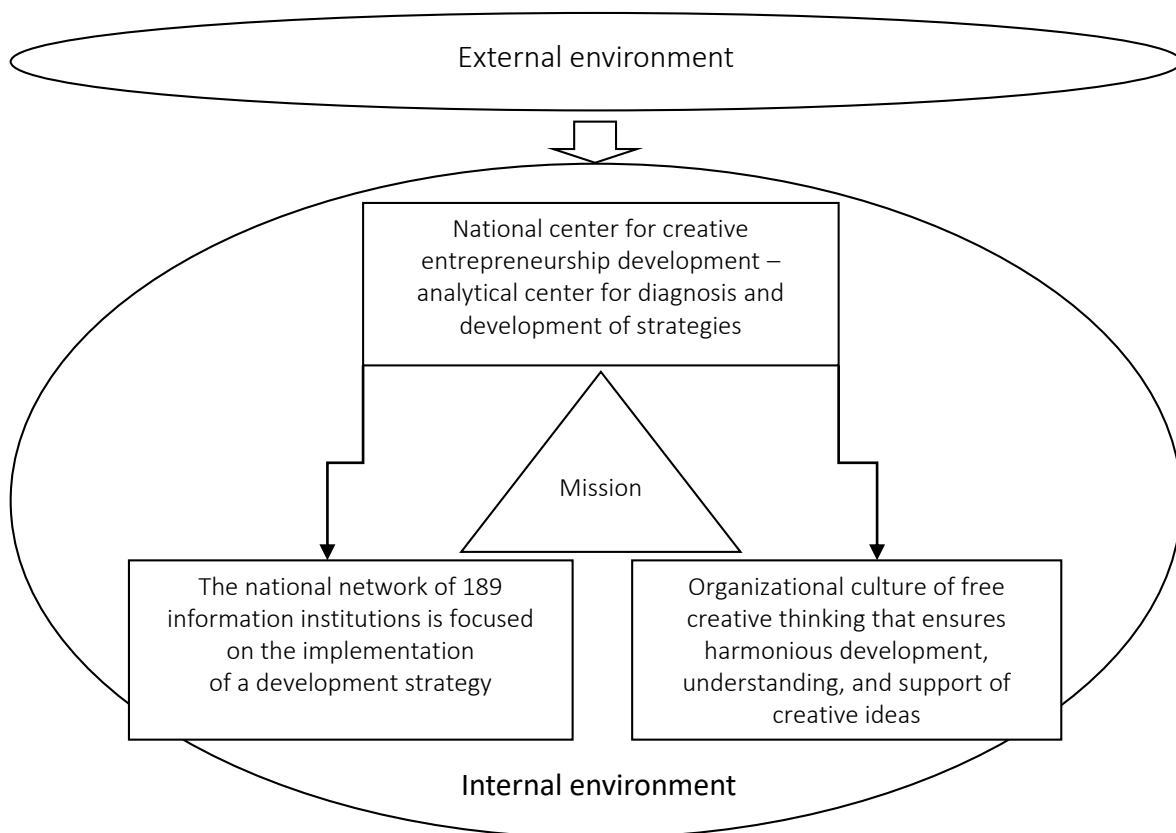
External environment

National center for creative entrepreneurship development – analytical center for diagnosis and development of strategies

Mission

The national network of 189 information institutions is focused on the implementation of a development strategy

Organizational culture of free creative thinking that ensures harmonious development, understanding, and support of creative ideas

Internal environment